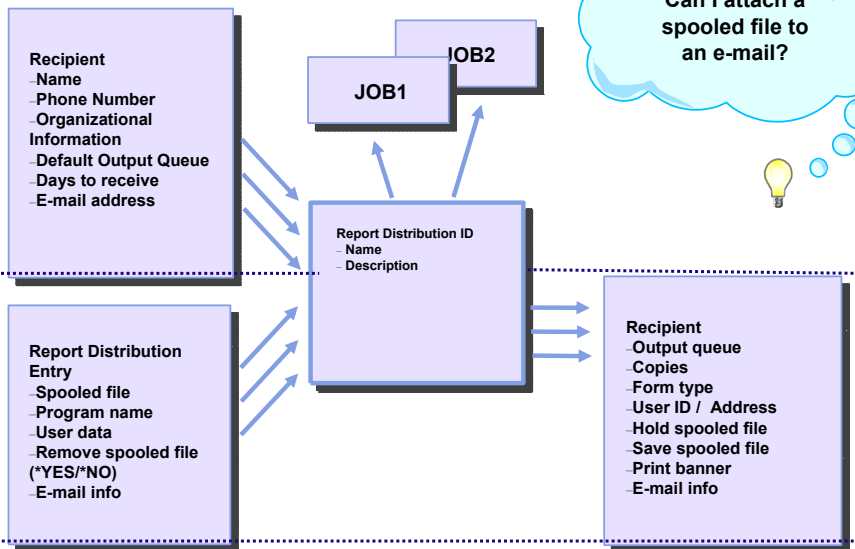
Recipient
–Name
–Phone Number
–Organizational Information
–Default Output Queue
–Days to receive
–E-mail address

JOB1

JOB2

Can I attach a spooled file to an e-mail?

Report Distribution ID
– Name
– Description

Report Distribution Entry
–Spooled file
–Program name
–User data
–Remove spooled file (*YES/*NO)
–E-mail info

Recipient
–Output queue
–Copies
–Form type
–User ID / Address
–Hold spooled file
–Save spooled file
–Print banner
–E-mail info